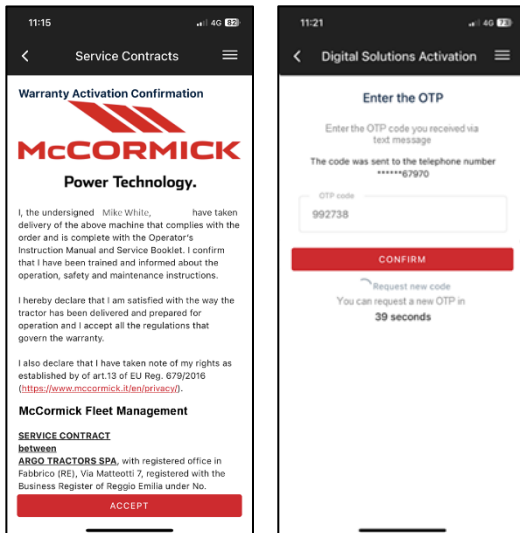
11:15
4G 82

Service Contracts

Warranty Activation Confirmation

McCORMICK

Power Technology.

I, the undersigned Mike White, have taken delivery of the above machine that complies with the order and is complete with the Operator's Instruction Manual and Service Booklet. I confirm that I have been trained and informed about the operation, safety and maintenance instructions.

I hereby declare that I am satisfied with the way the tractor has been delivered and prepared for operation and I accept all the regulations that govern the warranty.

I also declare that I have taken note of my rights as established by of art.13 of EU Reg. 679/2016 (https://www.mccormick.it/en/privacy/).

McCormick Fleet Management

SERVICE CONTRACT
between
ARGO TRACTORS SPA, with registered office in Fabbrico (RE), Via Matteotti 7, registered with the Business Register of Reggio Emilia under No.

ACCEPT

11:21
4G 73

Digital Solutions Activation

Enter the OTP

Enter the OTP code you received via text message

The code was sent to the telephone number ******67970

OTP code
992738

CONFIRM

Request new code
You can request a new OTP in
39 seconds